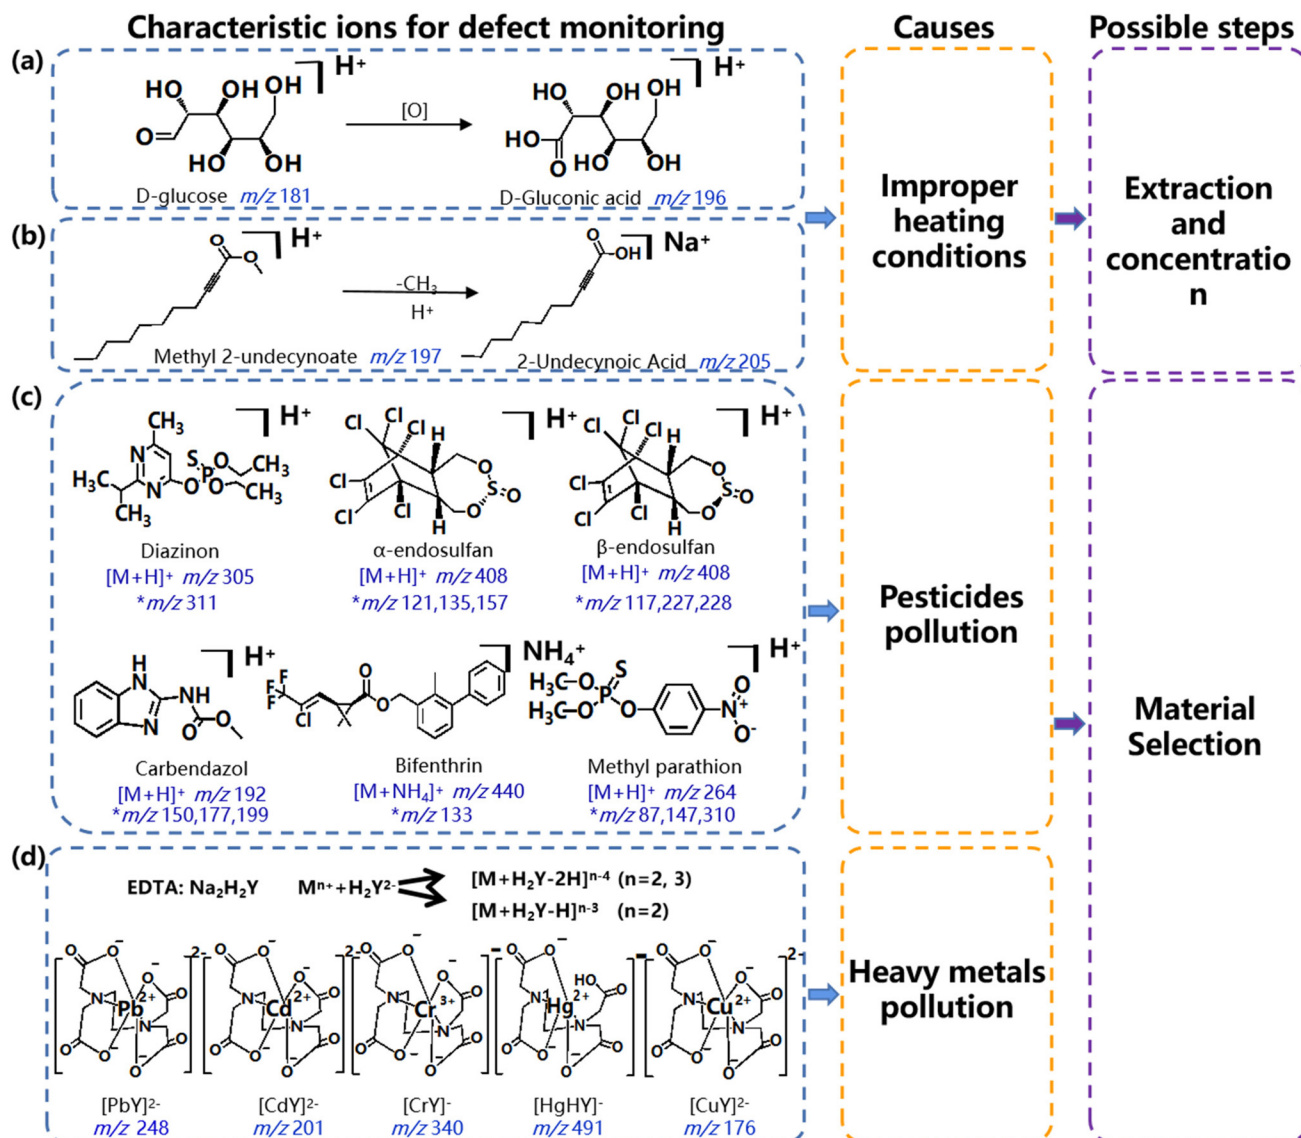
Characteristic ions for defect monitoring

Causes

Possible steps

(a)

HO OH OH $H^+$ O HO OH

[O]

HO OH OH $H^+$ HO O HO OH

D-glucose $m/z$ 181

D-Gluconic acid $m/z$ 196

(b)

O O $H^+$

$-CH_3$
$H^+$

O OH $Na^+$

Methyl 2-undecynoate $m/z$ 197

2-Undecynoic Acid $m/z$ 205

Improper heating conditions

Extraction and concentratio n

(c)

$CH_3$ $H^+$ N S P O $CH_3$ $H_3C$ N O O $CH_3$ $CH_3$

Diazinon
[M+H]+ $m/z$ 305
*$m/z$ 311

Cl Cl Cl H $H^+$ Cl O Cl S=O Cl H O

α-endosulfan
[M+H]+ $m/z$ 408
*$m/z$ 121,135,157

Cl Cl Cl H $H^+$ Cl O Cl S=O Cl H O

β-endosulfan
[M+H]+ $m/z$ 408
*$m/z$ 117,227,228

H N NH $H^+$ N O O

Carbendazol
[M+H]+ $m/z$ 192
*$m/z$ 150,177,199

F F F Cl O O $NH_4^+$

Bifenthrin
$[M+NH_4]^+$ $m/z$ 440
*$m/z$ 133

S $H^+$ $H_3C-O$ P $H_3C-O$ O $N^+$ O $O^-$

Methyl parathion
[M+H]+ $m/z$ 264
*$m/z$ 87,147,310

Pesticides pollution

Material Selection

(d)

EDTA: $Na_2H_2Y$ $M^{n+}+H_2Y^{2-}$ $[M+H_2Y-2H]^{n-4}$ (n=2, 3) $[M+H_2Y-H]^{n-3}$ (n=2)

Pb 2+ 2- Cd 2+ 2- Cr 3+ - Hg 2+ HO - Cu 2+ 2-

$[PbY]^{2-}$ $m/z$ 248

$[CdY]^{2-}$ $m/z$ 201

$[CrY]^-$ $m/z$ 340

$[HgHY]^-$ $m/z$ 491

$[CuY]^{2-}$ $m/z$ 176

Heavy metals pollution